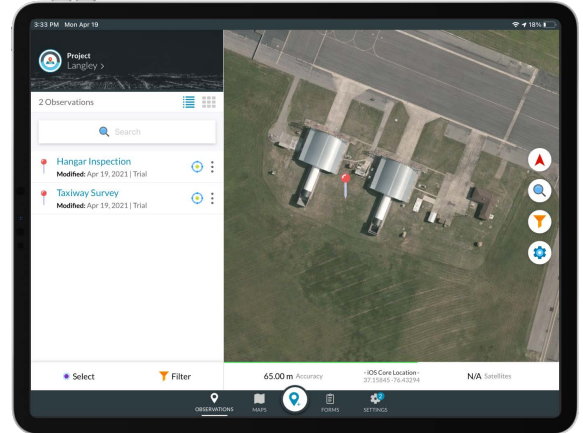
3:33 PM Mon Apr 19

18%

Project
Langley >

2 Observations

Search

Hangar Inspection
Modified: Apr 19, 2021 | Trial

Taxiway Survey
Modified: Apr 19, 2021 | Trial

Select

Filter

65.00 m Accuracy

- iOS Core Location -
37.15845 -76.43294

N/A Satellites

OBSERVATIONS

MAPS

FORMS

2
SETTINGS